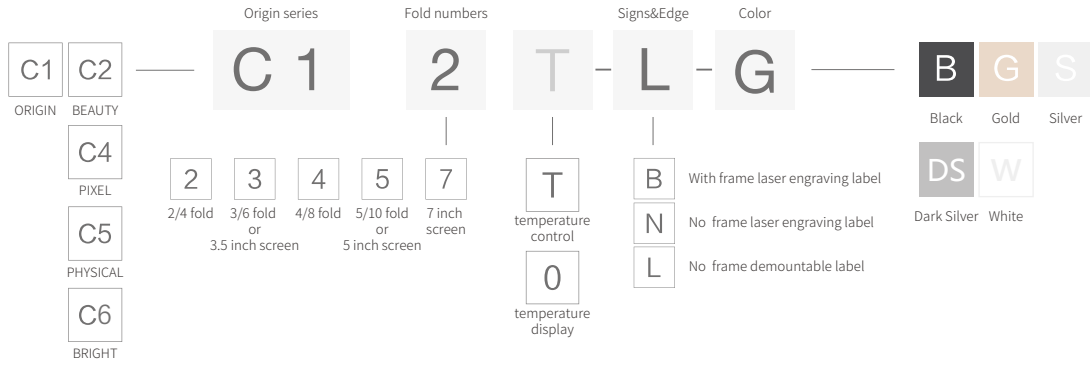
Origin series
Fold numbers
Signs&Edge
Color

C1
ORIGIN
C2
BEAUTY
C4
PIXEL
C5
PHYSICAL
C6
BRIGHT

C 1 2 T - L - G

2
2/4 fold
3
3/6 fold or 3.5 inch screen
4
4/8 fold
5
5/10 fold or 5 inch screen
7
7 inch screen

T
temperature control
0
temperature display

B
With frame laser engraving label
N
No frame laser engraving label
L
No frame demountable label

B
Black
G
Gold
S
Silver
DS
Dark Silver
W
White